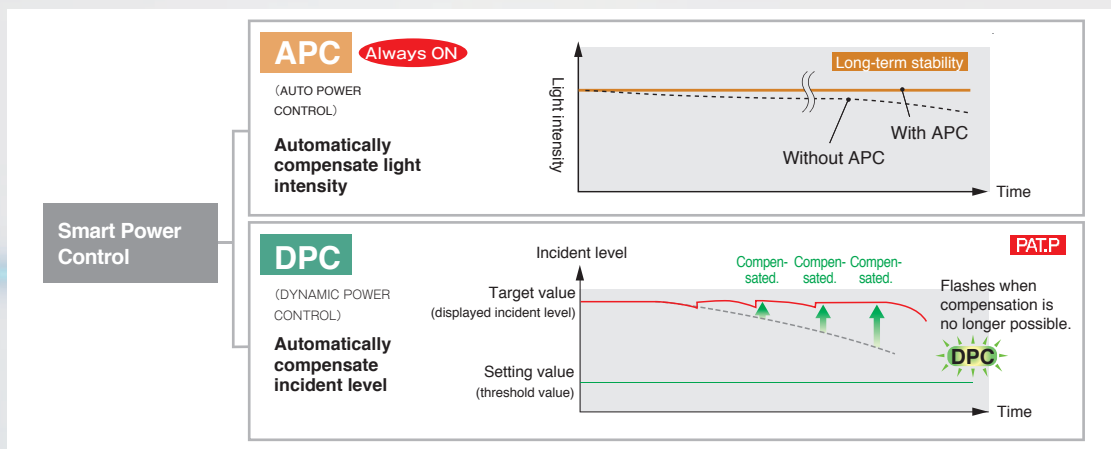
Smart Power Control

APC Always ON

(AUTO POWER CONTROL)

Automatically compensate light intensity

Light intensity

Long-term stability

With APC

Without APC

Time

DPC

PAT.P

(DYNAMIC POWER CONTROL)

Automatically compensate incident level

Incident level

Compensated. Compensated. Compensated.

Target value (displayed incident level)

Flashes when compensation is no longer possible.

DPC

Setting value (threshold value)

Time